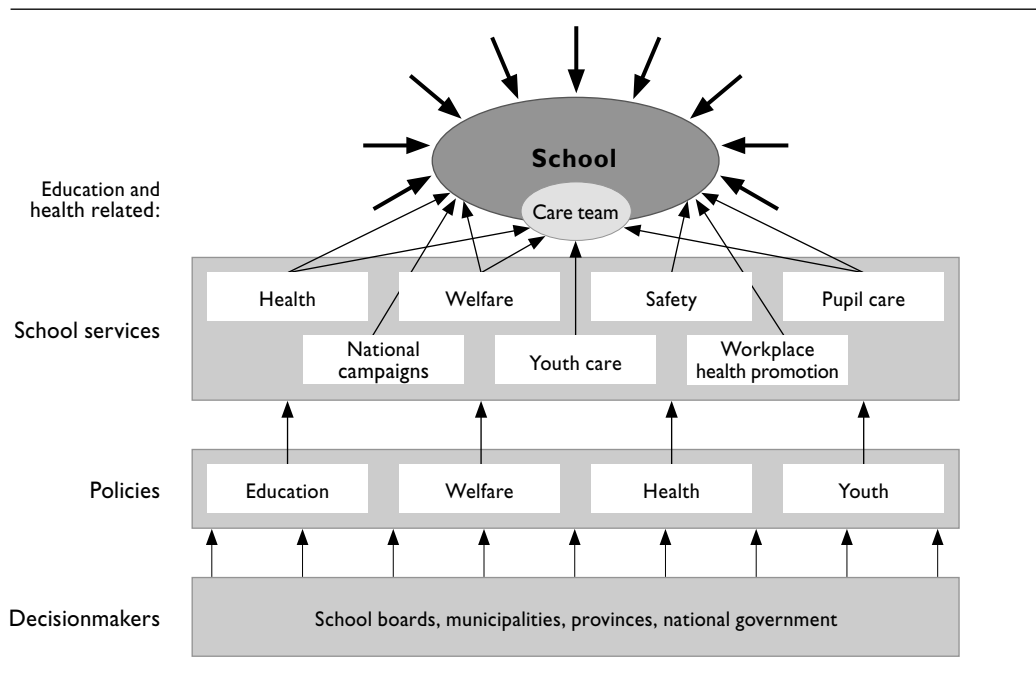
School

Care team

Education and health related:

School services

Health

Welfare

Safety

Pupil care

National campaigns

Youth care

Workplace health promotion

Policies

Education

Welfare

Health

Youth

Decisionmakers

School boards, municipalities, provinces, national government